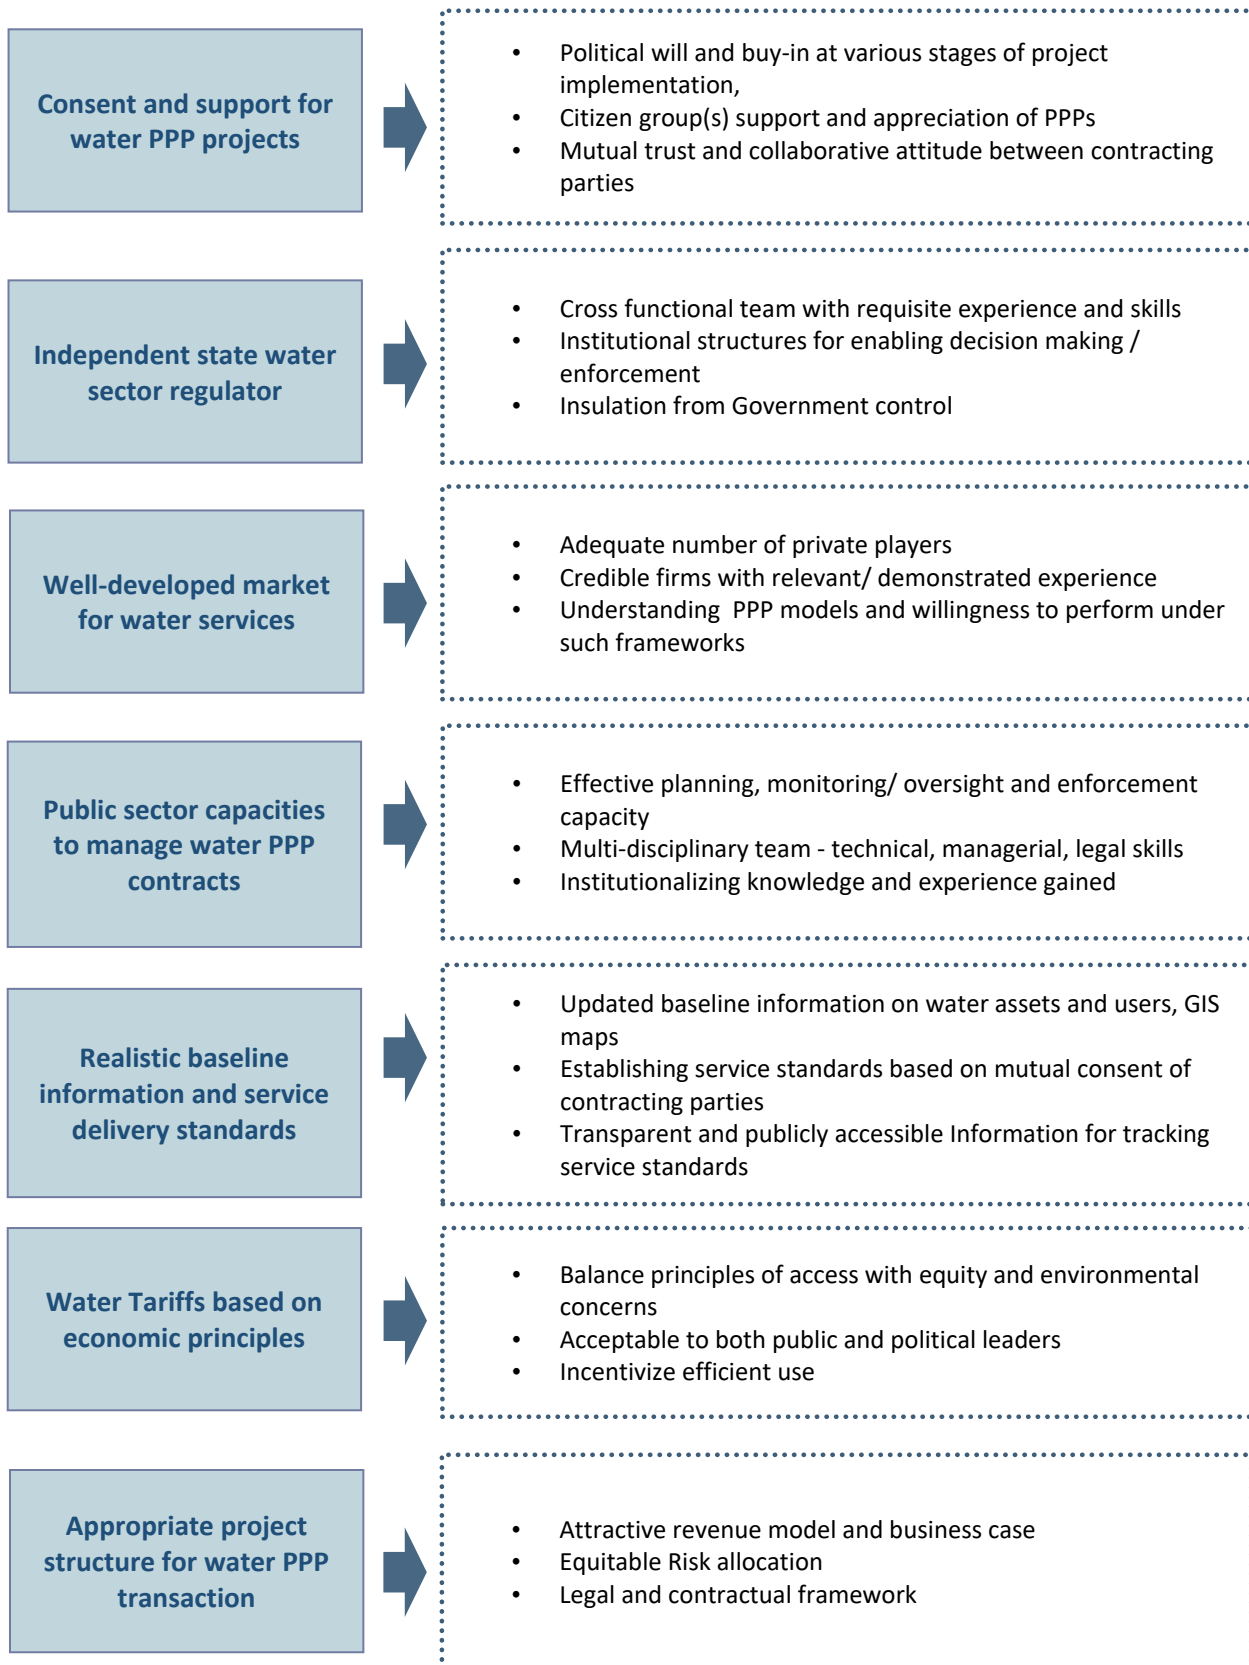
Consent and support for water PPP projects

- Political will and buy-in at various stages of project implementation,
- Citizen group(s) support and appreciation of PPPs
- Mutual trust and collaborative attitude between contracting parties

Independent state water sector regulator

- Cross functional team with requisite experience and skills
- Institutional structures for enabling decision making / enforcement
- Insulation from Government control

Well-developed market for water services

- Adequate number of private players
- Credible firms with relevant/ demonstrated experience
- Understanding PPP models and willingness to perform under such frameworks

Public sector capacities to manage water PPP contracts

- Effective planning, monitoring/ oversight and enforcement capacity
- Multi-disciplinary team - technical, managerial, legal skills
- Institutionalizing knowledge and experience gained

Realistic baseline information and service delivery standards

- Updated baseline information on water assets and users, GIS maps
- Establishing service standards based on mutual consent of contracting parties
- Transparent and publicly accessible Information for tracking service standards

Water Tariffs based on economic principles

- Balance principles of access with equity and environmental concerns
- Acceptable to both public and political leaders
- Incentivize efficient use

Appropriate project structure for water PPP transaction

- Attractive revenue model and business case
- Equitable Risk allocation
- Legal and contractual framework